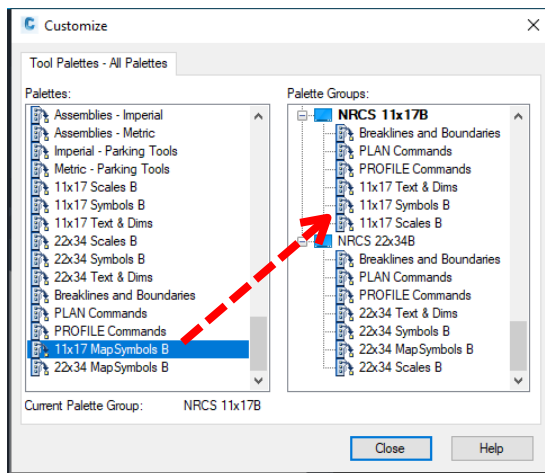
Customize

Tool Palettes - All Palettes

Palettes:
Assemblies - Imperial
Assemblies - Metric
Imperial - Parking Tools
Metric - Parking Tools
11x17 Scales B
11x17 Symbols B
11x17 Text & Dims
22x34 Scales B
22x34 Symbols B
22x34 Text & Dims
Breaklines and Boundaries
PLAN Commands
PROFILE Commands
11x17 MapSymbols B
22x34 MapSymbols B

Palette Groups:
NRCS 11x17B
Breaklines and Boundaries
PLAN Commands
PROFILE Commands
11x17 Text & Dims
11x17 Symbols B
11x17 Scales B
NRCS 22x34B
Breaklines and Boundaries
PLAN Commands
PROFILE Commands
22x34 Text & Dims
22x34 Symbols B
22x34 MapSymbols B
22x34 Scales B

Current Palette Group: NRCS 11x17B

Close
Help